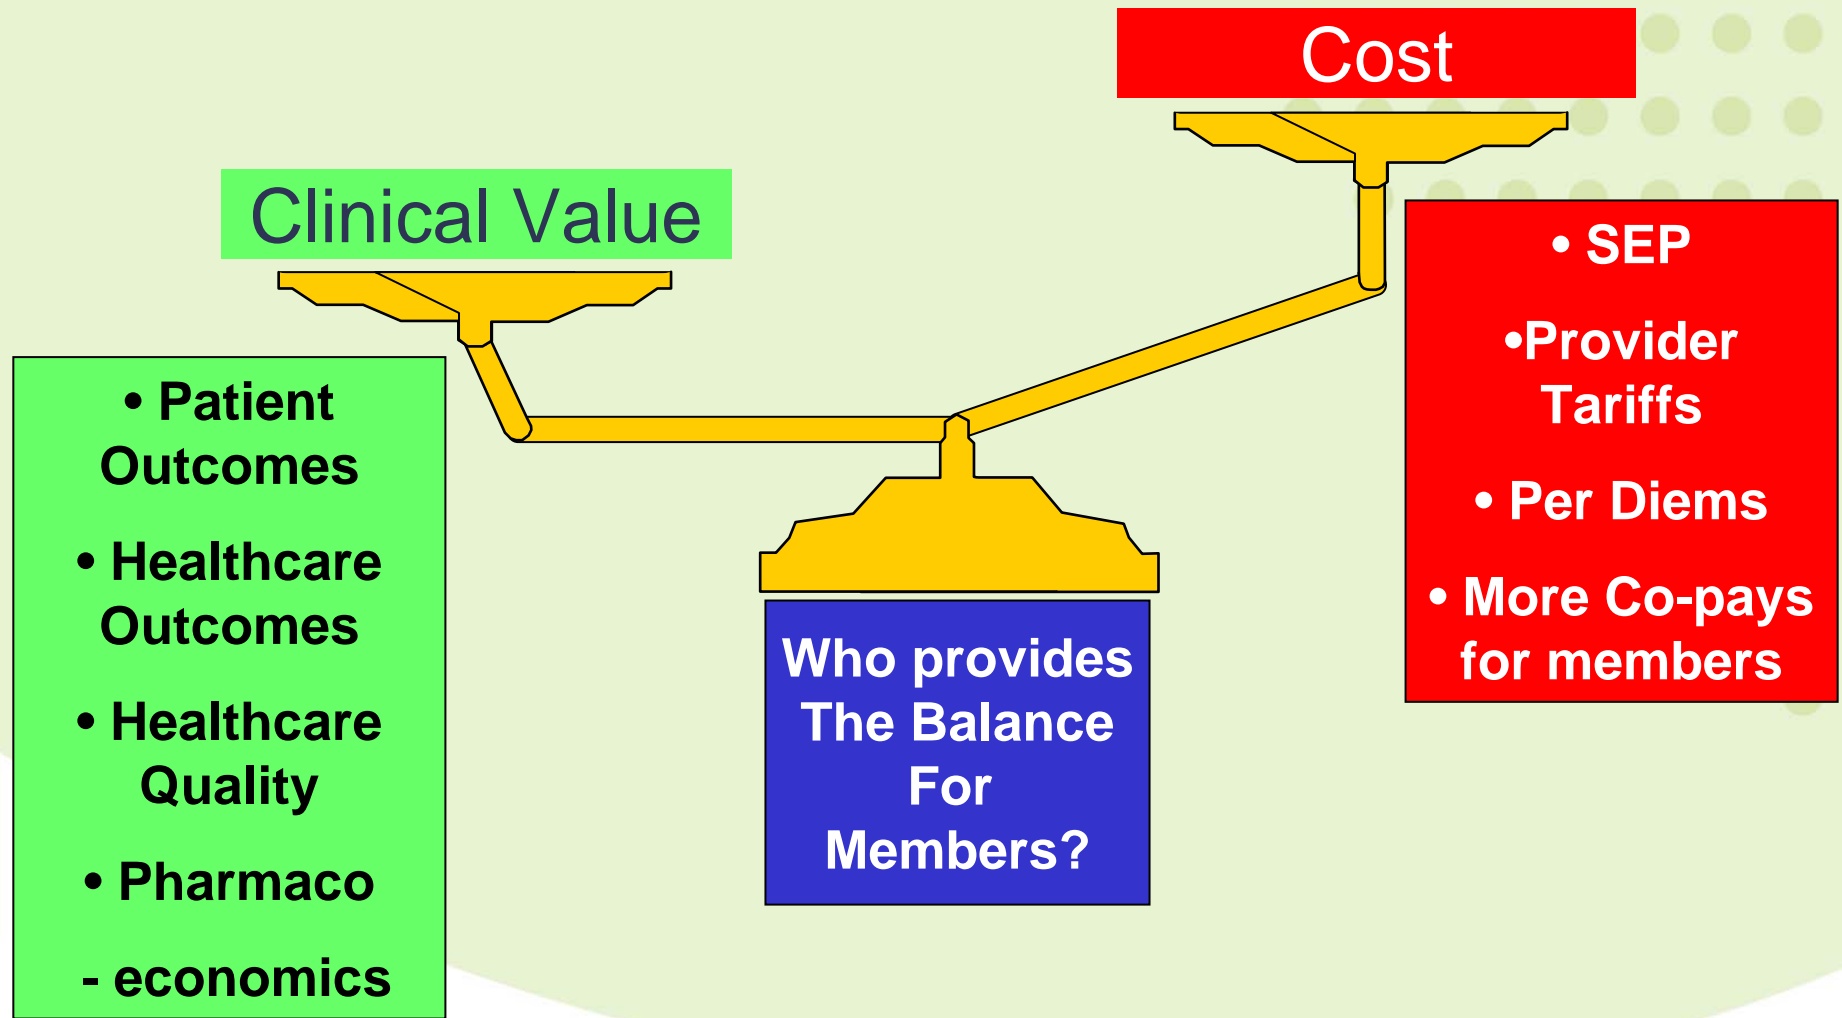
Clinical Value

• Patient Outcomes

• Healthcare Outcomes

• Healthcare Quality

• Pharmaco

- economics

Cost

• SEP

•Provider Tariffs

• Per Diems

• More Co-pays for members

Who provides The Balance For Members?